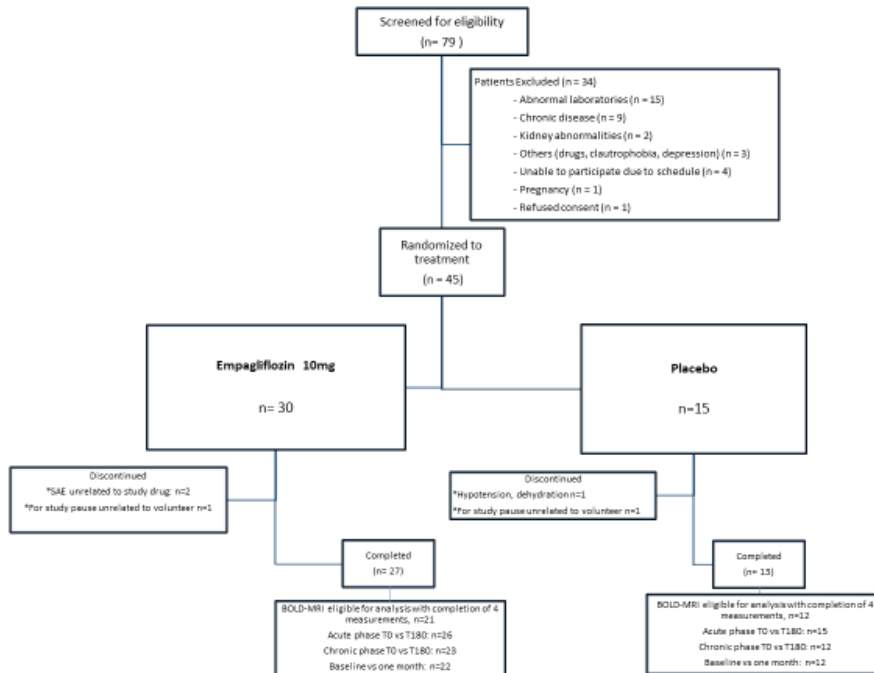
Screened for eligibility
(n= 79 )

Patients Excluded (n = 34)
- Abnormal laboratories (n = 15)
- Chronic disease (n = 9)
- Kidney abnormalities (n = 2)
- Others (drugs, claustrophobia, depression) (n = 3)
- Unable to participate due to schedule (n = 4)
- Pregnancy (n = 1)
- Refused consent (n = 1)

Randomized to treatment
(n = 45)

Empagliflozin 10mg
n= 30

Placebo
n=15

Discontinued
*SAE unrelated to study drug: n=2
*For study pause unrelated to volunteer n=1

Discontinued
*Hypotension, dehydration n=1
*For study pause unrelated to volunteer n=1

Completed
(n= 27)

BOLD-MRI eligible for analysis with completion of 4 measurements, n=21
Acute phase T0 vs T180: n=26
Chronic phase T0 vs T180: n=23
Baseline vs one month: n=22

Completed
(n= 13)

BOLD-MRI eligible for analysis with completion of 4 measurements, n=12
Acute phase T0 vs T180: n=15
Chronic phase T0 vs T180: n=12
Baseline vs one month: n=12